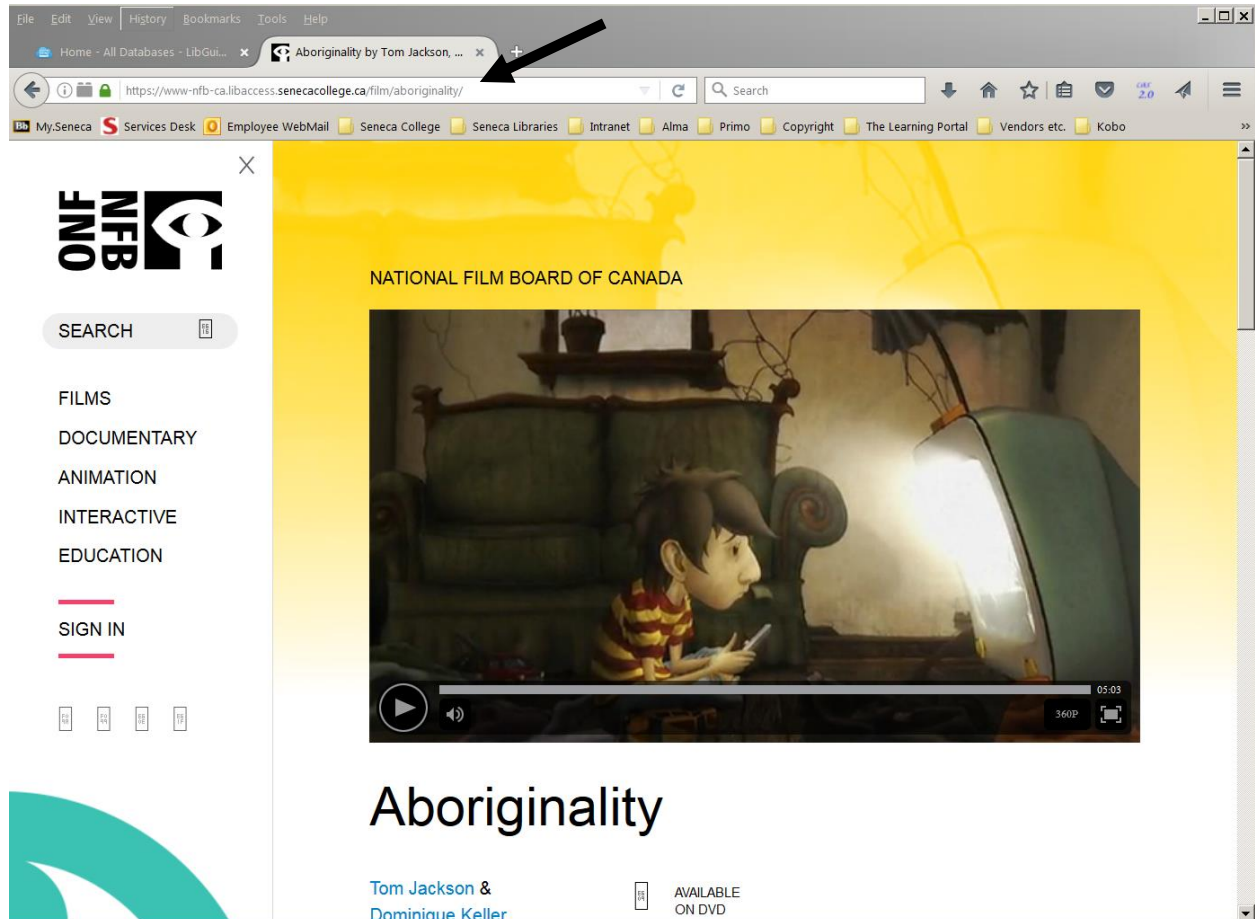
File Edit View History Bookmarks Tools Help

Home - All Databases - LibGui... ×
Aboriginality by Tom Jackson, ... ×

https://www-nfb-ca.libaccess.senecacollege.ca/film/aboriginality/

Search

My.Seneca Services Desk Employee WebMail Seneca College Seneca Libraries Intranet Alma Primo Copyright The Learning Portal Vendors etc. Kobo

ONF NFB

SEARCH

FILMS
DOCUMENTARY
ANIMATION
INTERACTIVE
EDUCATION

SIGN IN

NATIONAL FILM BOARD OF CANADA

05:03
360P

Aboriginality

Tom Jackson &
Dominique Keller

AVAILABLE
ON DVD